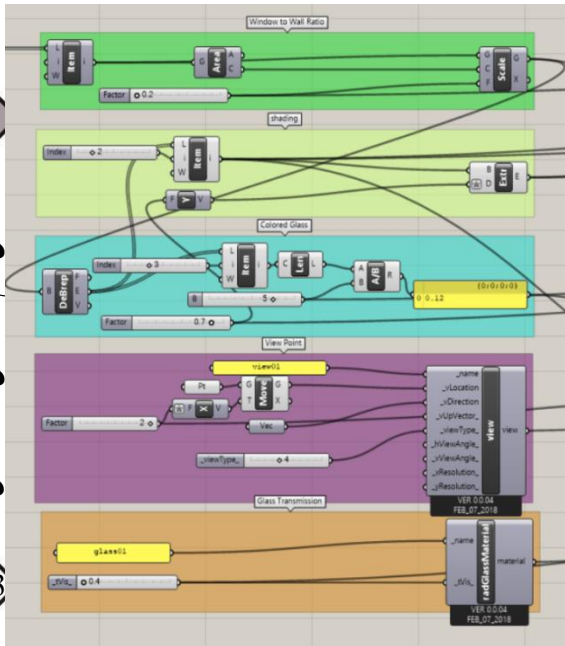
Window to Wall Ratio

L
i
W
Rem
i

G
Area
A
C

G
C
F
Scale
G
X

Factor
0.2

shading

Index
2

L
i
W
Rem
i

B
D
Extr
E

F
Y
V

Colored Glass

B
DeBrep
F
E
V

Index
3

L
i
W
Rem
i

C
Len
L

A
B
A/B
R

{0;0;0;0}
0 0.12

B
5

Factor
0.7

View Point

view01

Pt

G
T
Move
G
X

F
X
V

Factor
2

Vec

_viewType_
4

_name
_vLocation
_vDirection
_vUpVector_
_viewType_
_hViewAngle_
_vViewAngle_
_xResolution_
_yResolution_
view
view

VER 0.0.04
FEB_07_2018

Glass Transmission

glass01

_tVis_
0.4

_name
_tVis_
radGlassMaterial
material

VER 0.0.04
FEB_07_2018